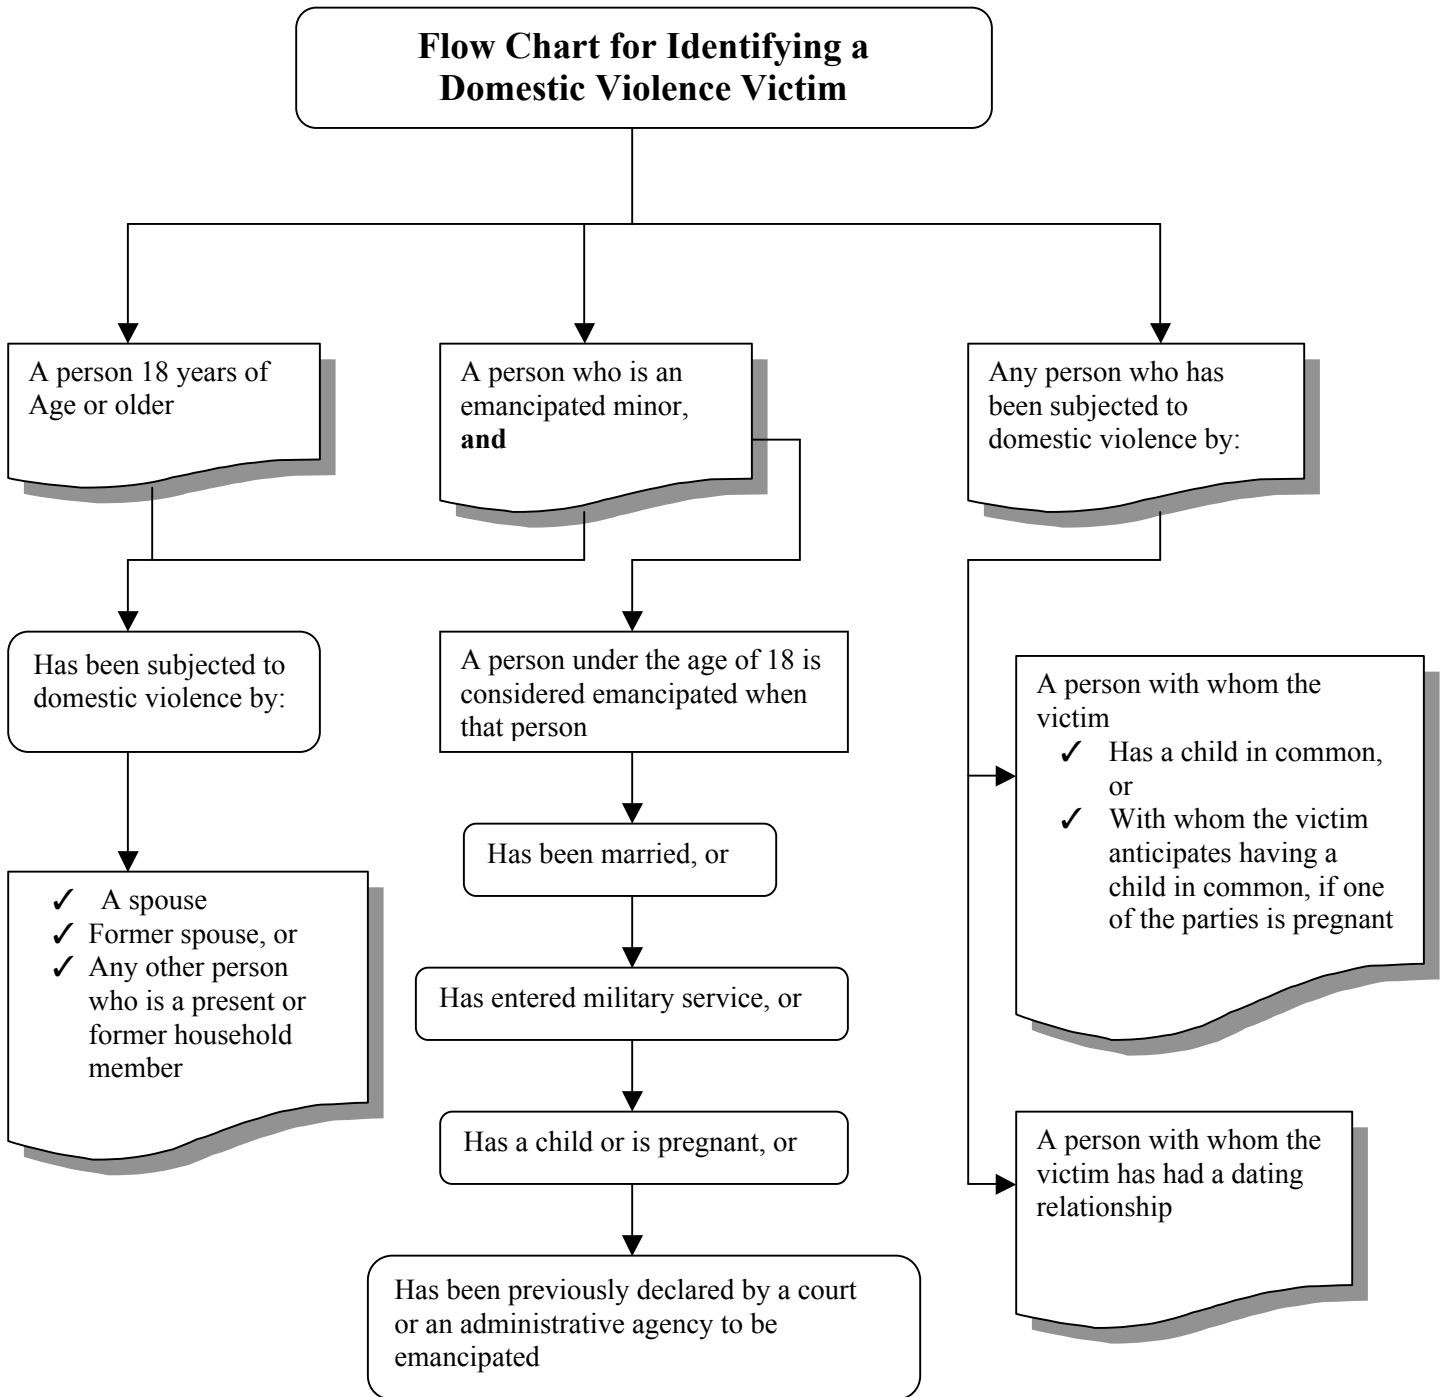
Flow Chart for Identifying a Domestic Violence Victim

A person 18 years of Age or older

A person who is an emancipated minor, **and**

Any person who has been subjected to domestic violence by:

Has been subjected to domestic violence by:

✓ A spouse
✓ Former spouse, or
✓ Any other person who is a present or former household member

A person under the age of 18 is considered emancipated when that person

Has been married, or

Has entered military service, or

Has a child or is pregnant, or

Has been previously declared by a court or an administrative agency to be emancipated

A person with whom the victim
✓ Has a child in common, or
✓ With whom the victim anticipates having a child in common, if one of the parties is pregnant

A person with whom the victim has had a dating relationship